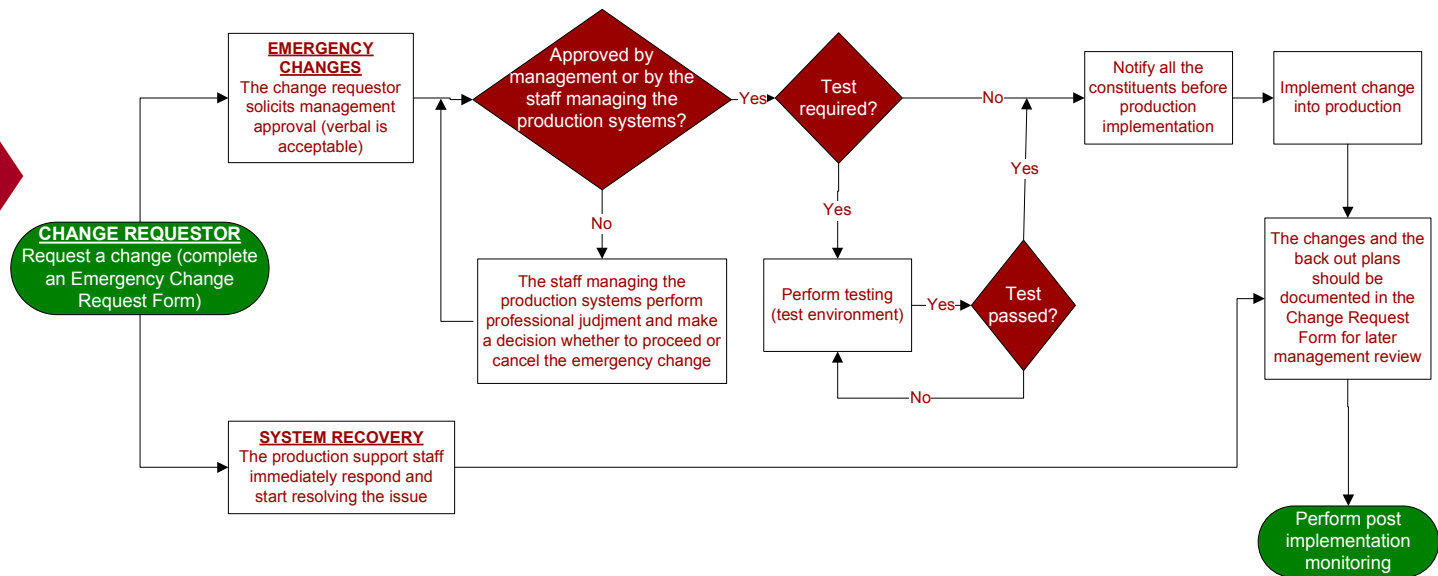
CHANGE REQUESTOR
Request a change (complete an Emergency Change Request Form)

EMERGENCY CHANGES
The change requestor solicits management approval (verbal is acceptable)

Approved by management or by the staff managing the production systems?

Yes

No

The staff managing the production systems perform professional judjment and make a decision whether to proceed or cancel the emergency change

Test required?

No

Yes

Perform testing (test environment)

Yes

Test passed?

Yes

No

Notify all the constituents before production implementation

Implement change into production

The changes and the back out plans should be documented in the Change Request Form for later management review

SYSTEM RECOVERY
The production support staff immediately respond and start resolving the issue

Perform post implementation monitoring